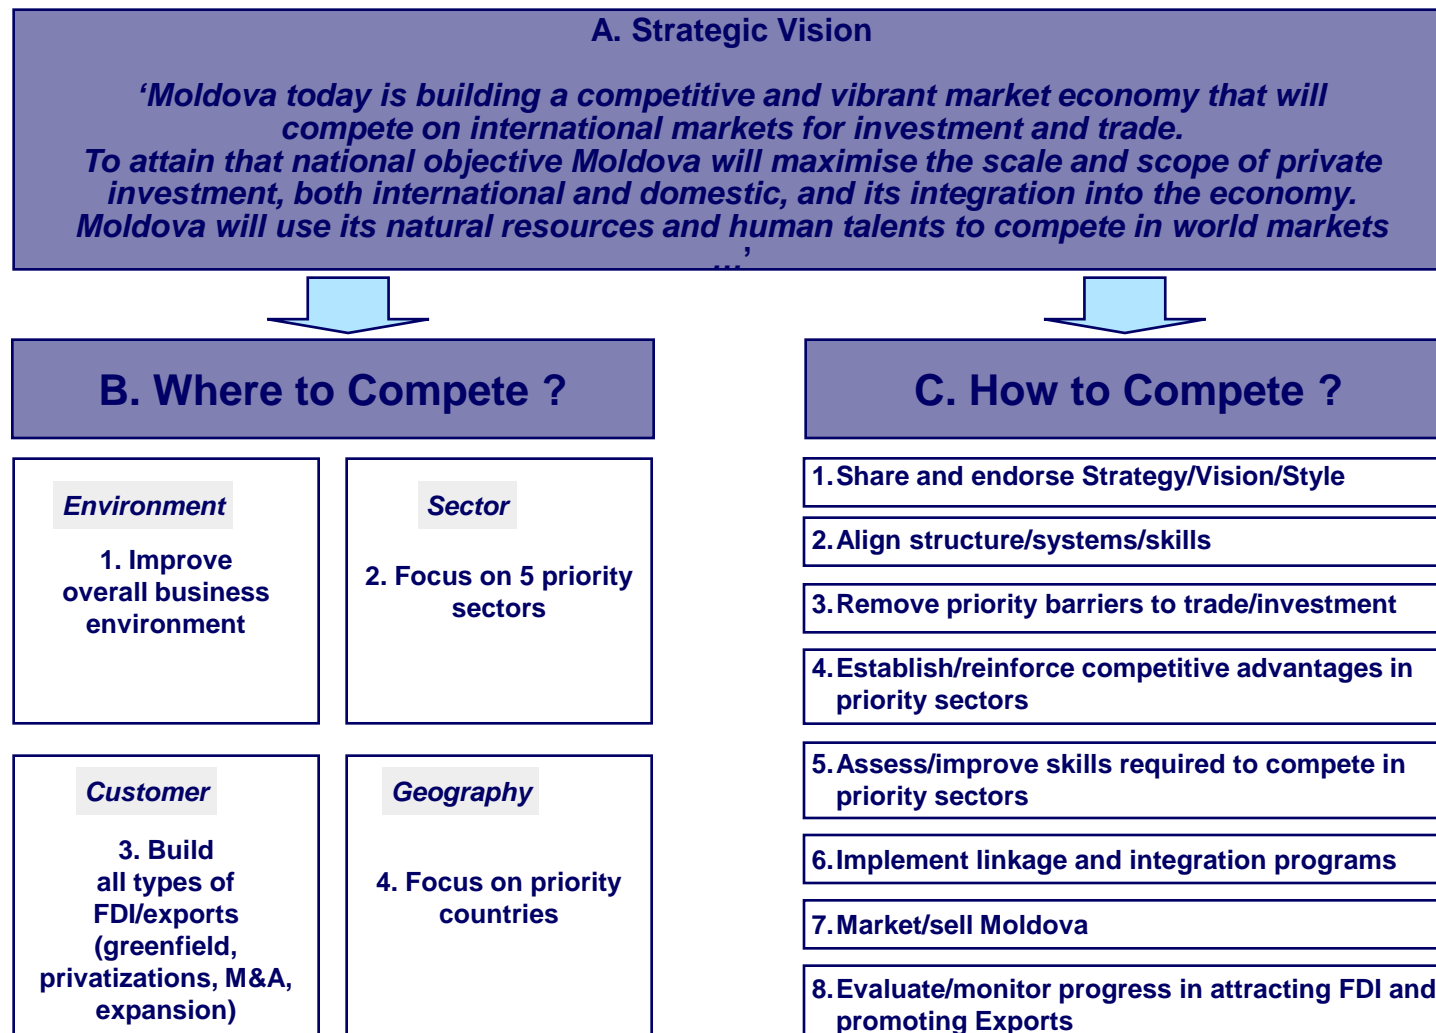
A. Strategic Vision

‘Moldova today is building a competitive and vibrant market economy that will compete on international markets for investment and trade.
To attain that national objective Moldova will maximise the scale and scope of private investment, both international and domestic, and its integration into the economy.
Moldova will use its natural resources and human talents to compete in world markets …’

B. Where to Compete ?

Environment

1. Improve overall business environment

Sector

2. Focus on 5 priority sectors

Customer

3. Build all types of FDI/exports (greenfield, privatizations, M&A, expansion)

Geography

4. Focus on priority countries

C. How to Compete ?

1. Share and endorse Strategy/Vision/Style

2. Align structure/systems/skills

3. Remove priority barriers to trade/investment

4. Establish/reinforce competitive advantages in priority sectors

5. Assess/improve skills required to compete in priority sectors

6. Implement linkage and integration programs

7. Market/sell Moldova

8. Evaluate/monitor progress in attracting FDI and promoting Exports